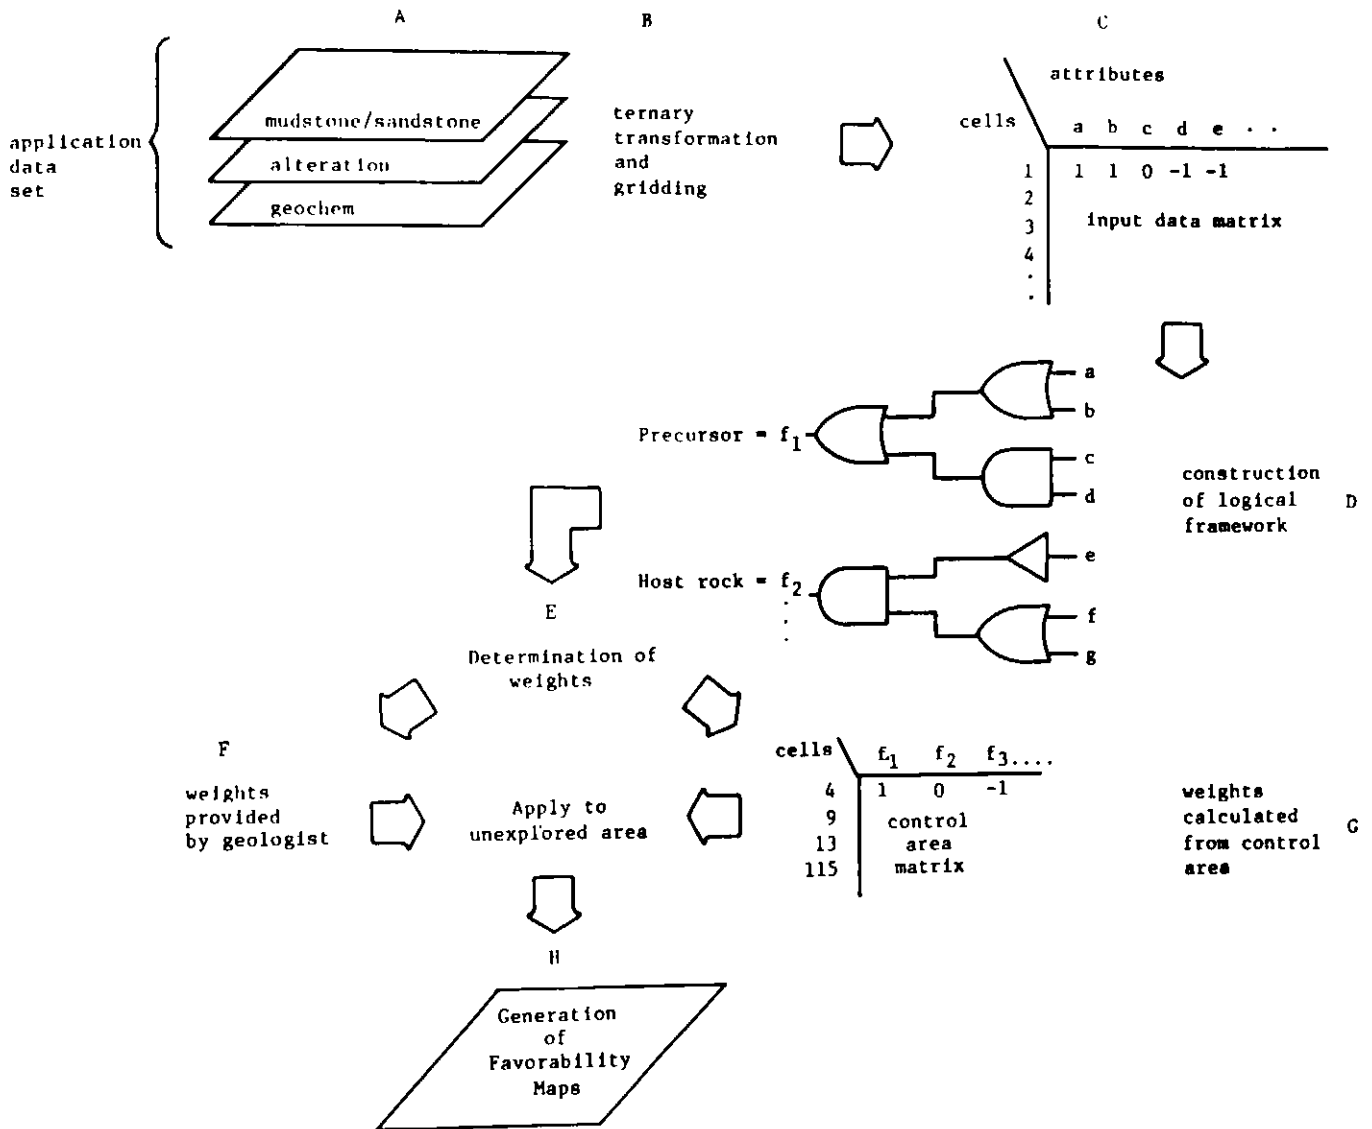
A

B

C

application data set

mudstone/sandstone

alteration

geochem

ternary transformation and gridding

attributes

cells

| cells | a | b | c | d | e | . . |
|---|---|---|---|---|---|---|
| 1 | 1 | 1 | 0 | -1 | -1 | |
| 2 | | | | | | |
| 3 | | | | | | |
| 4 | | | | | | |
| . | | | | | | |
| . | | | | | | |

input data matrix

Precursor = $f_1$

a

b

c

d

construction of logical framework

D

Host rock = $f_2$

e

f

g

E

Determination of weights

F

weights provided by geologist

Apply to unexplored area

| cells | $f_1$ | $f_2$ | $f_3$.... |
|---|---|---|---|
| 4 | 1 | 0 | -1 |
| 9 | | | |
| 13 | | | |
| 115 | | | |

control area matrix

weights calculated from control area

G

H

Generation of Favorability Maps